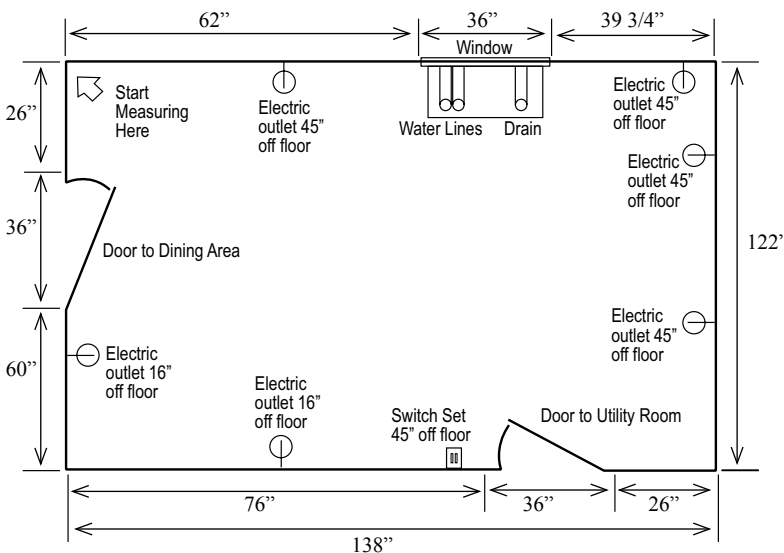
62"

36"

39 3/4"

Window

26"

Start Measuring Here

Electric outlet 45" off floor

Water Lines

Drain

Electric outlet 45" off floor

Electric outlet 45" off floor

36"

Door to Dining Area

122'

Electric outlet 45" off floor

60"

Electric outlet 16" off floor

Electric outlet 16" off floor

Switch Set 45" off floor

Door to Utility Room

76"

36"

26"

138"